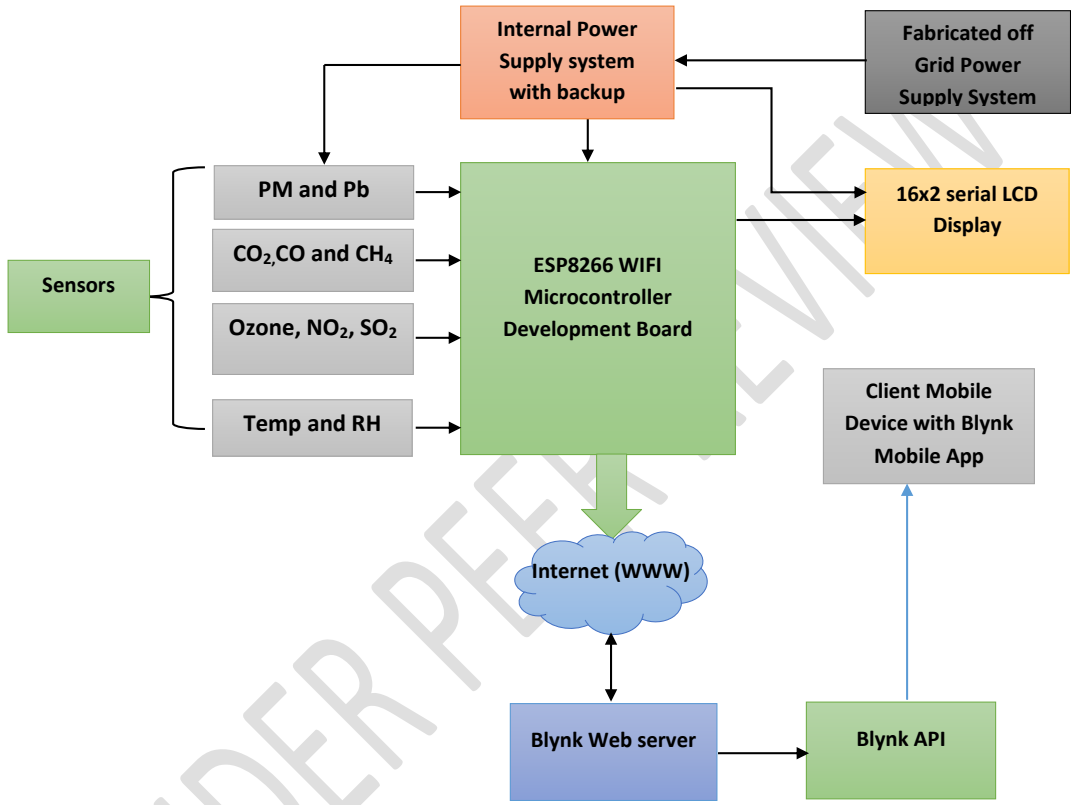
Internal Power Supply system with backup

Fabricated off Grid Power Supply System

PM and Pb

$CO_2$,CO and $CH_4$

Ozone, $NO_2$, $SO_2$

Temp and RH

Sensors

ESP8266 WIFI Microcontroller Development Board

16x2 serial LCD Display

Client Mobile Device with Blynk Mobile App

Internet (WWW)

Blynk Web server

Blynk API

UNDER PEER REVIEW